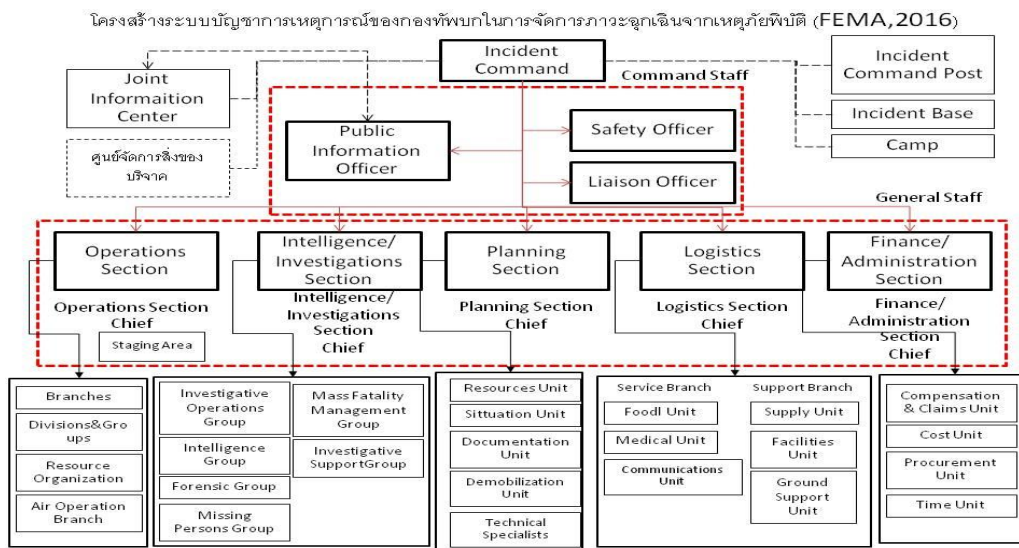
โครงสร้างระบบบัญชาการเหตุการณ์ของกองทัพบกในการจัดการภาวะฉุกเฉินจากเหตุภัยพิบัติ (FEMA,2016)

Incident Command

Joint Informaition Center

ศูนย์จัดการสิ่งของบริจาค

Command Staff

Public Information Officer

Safety Officer

Liaison Officer

Incident Command Post

Incident Base

Camp

General Staff

Operations Section

Operations Section Chief

Staging Area

Intelligence/ Investigations Section

Intelligence/ Investigations Section Chief

Planning Section

Planning Section Chief

Logistics Section

Logistics Section Chief

Finance/ Administration Section

Finance/ Administration Section Chief

Branches

Divisions&Groups

Resource Organization

Air Operation Branch

Investigative Operations Group

Intelligence Group

Forensic Group

Missing Persons Group

Mass Fatality Management Group

Investigative SupportGroup

Resources Unit

Sittuation Unit

Documentation Unit

Demobilization Unit

Technical Specialists

Service Branch

Foodl Unit

Medical Unit

Communications Unit

Support Branch

Supply Unit

Facilities Unit

Ground Support Unit

Compensation & Claims Unit

Cost Unit

Procurement Unit

Time Unit